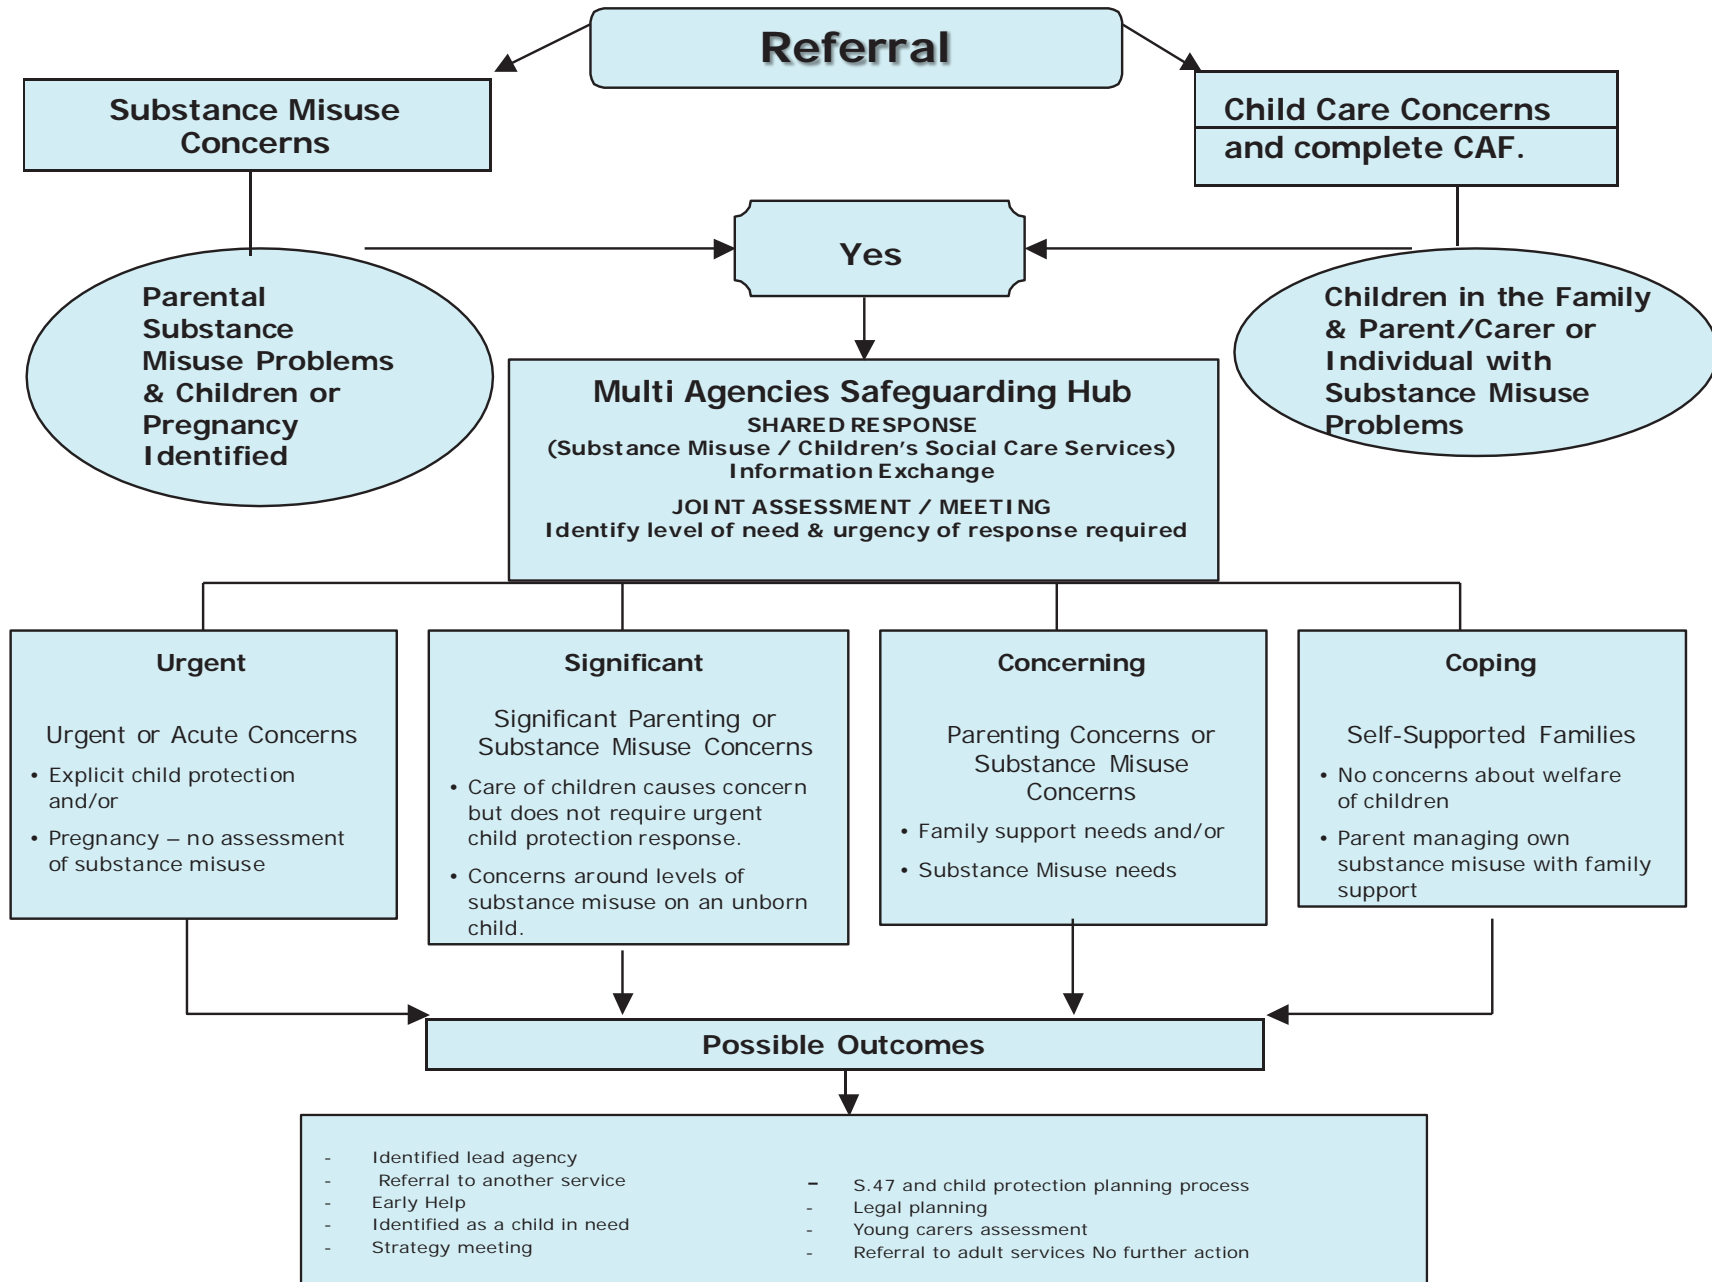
Referral

Substance Misuse Concerns

Child Care Concerns and complete CAF.

Yes

Parental Substance Misuse Problems & Children or Pregnancy Identified

Children in the Family & Parent/Carer or Individual with Substance Misuse Problems

Multi Agencies Safeguarding Hub
SHARED RESPONSE
(Substance Misuse / Children's Social Care Services)
Information Exchange
JOINT ASSESSMENT / MEETING
Identify level of need & urgency of response required

Urgent

Urgent or Acute Concerns
• Explicit child protection and/or
• Pregnancy – no assessment of substance misuse

Significant

Significant Parenting or Substance Misuse Concerns
• Care of children causes concern but does not require urgent child protection response.
• Concerns around levels of substance misuse on an unborn child.

Concerning

Parenting Concerns or Substance Misuse Concerns
• Family support needs and/or
• Substance Misuse needs

Coping

Self-Supported Families
• No concerns about welfare of children
• Parent managing own substance misuse with family support

Possible Outcomes

- Identified lead agency
- Referral to another service
- Early Help
- Identified as a child in need
- Strategy meeting

- S.47 and child protection planning process
- Legal planning
- Young carers assessment
- Referral to adult services No further action